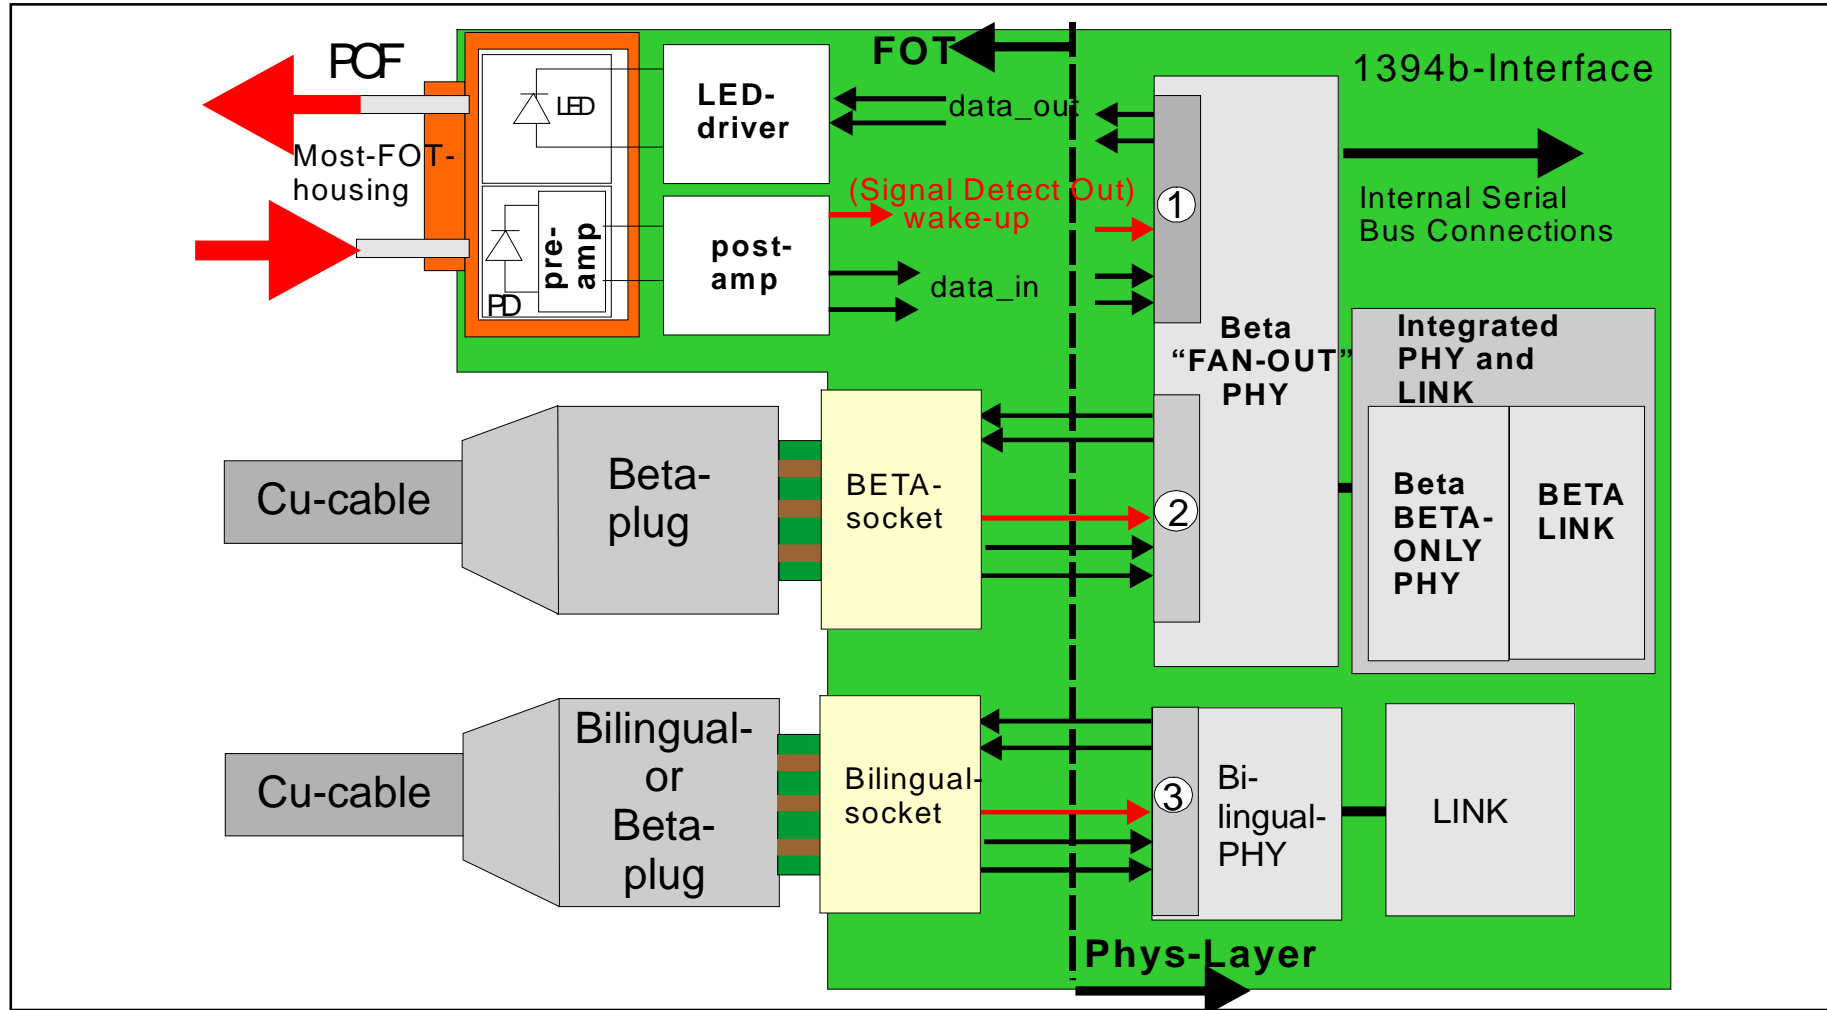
POF

Most-FOT-housing

LED

PD

pre-amp

LED-driver

post-amp

FOT

data_out

(Signal Detect Out)
wake-up

data_in

1394b-Interface

Internal Serial Bus Connections

1

Beta "FAN-OUT" PHY

Integrated PHY and LINK

Beta BETA-ONLY PHY

BETA LINK

Cu-cable

Beta-plug

BETA-socket

2

Cu-cable

Bilingual-or Beta-plug

Bilingual-socket

3

Bi-lingual-PHY

LINK

Phys-Layer